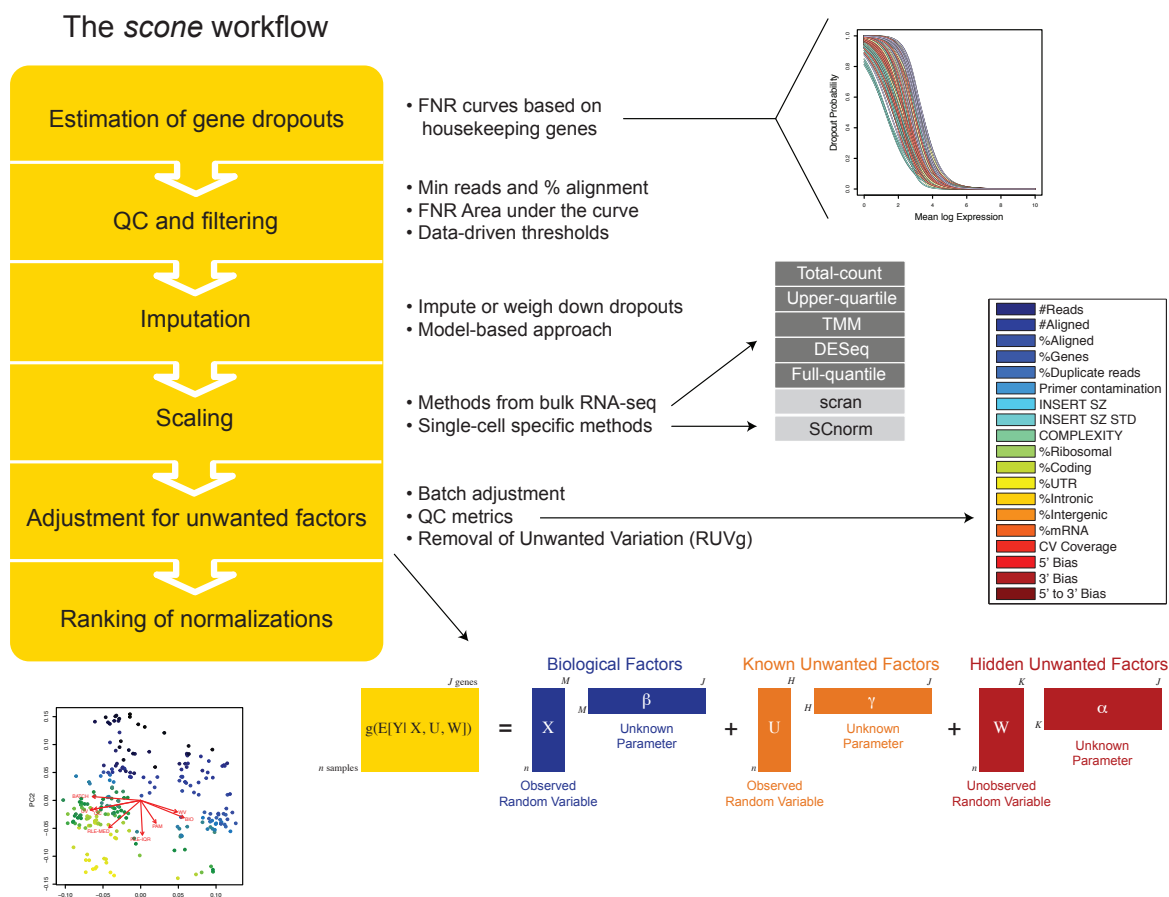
The *scone* workflow

Estimation of gene dropouts

QC and filtering

Imputation

Scaling

Adjustment for unwanted factors

Ranking of normalizations

• FNR curves based on housekeeping genes

Dropout Probability
1.0
0.8
0.6
0.4
0.2
0.0
0 2 4 6 8 10
Mean log Expression

• Min reads and % alignment
• FNR Area under the curve
• Data-driven thresholds

• Impute or weigh down dropouts
• Model-based approach

• Methods from bulk RNA-seq
• Single-cell specific methods

Total-count
Upper-quartile
TMM
DESeq
Full-quantile
scran
SCnorm

• Batch adjustment
• QC metrics
• Removal of Unwanted Variation (RUVg)

#Reads
#Aligned
%Aligned
%Genes
%Duplicate reads
Primer contamination
INSERT SZ
INSERT SZ STD
COMPLEXITY
%Ribosomal
%Coding
%UTR
%Intronic
%Intergenic
%mRNA
CV Coverage
5' Bias
3' Bias
5' to 3' Bias

Biological Factors
Known Unwanted Factors
Hidden Unwanted Factors

$J$ genes
$n$ samples
g(E[Y| X, U, W]) = X + U + W

$M$ β $J$
Unknown Parameter
Observed Random Variable

$H$ γ $J$
Unknown Parameter
Observed Random Variable

$K$ α $J$
Unknown Parameter
Unobserved Random Variable

PC2
0.15
0.10
0.05
0.00
-0.05
-0.10
-0.15
-0.10 -0.05 0.00 0.05 0.10
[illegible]
FQ
RLE-MED
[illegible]
RLE-IQR
BIO
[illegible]